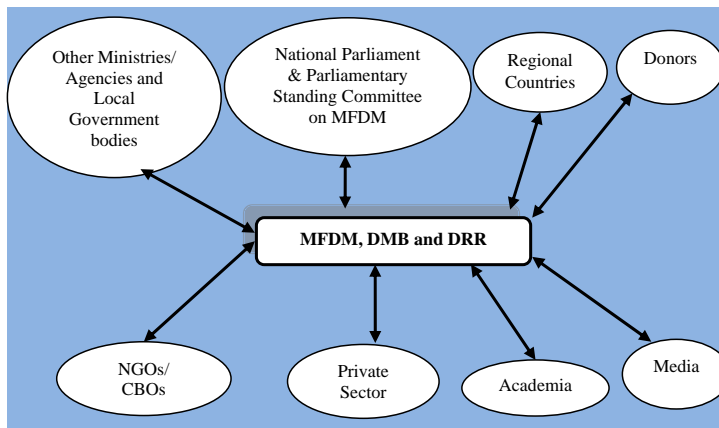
Other Ministries/ Agencies and Local Government bodies

National Parliament & Parliamentary Standing Committee on MFDM

Regional Countries

Donors

MFDM, DMB and DRR

NGOs/ CBOs

Private Sector

Academia

Media